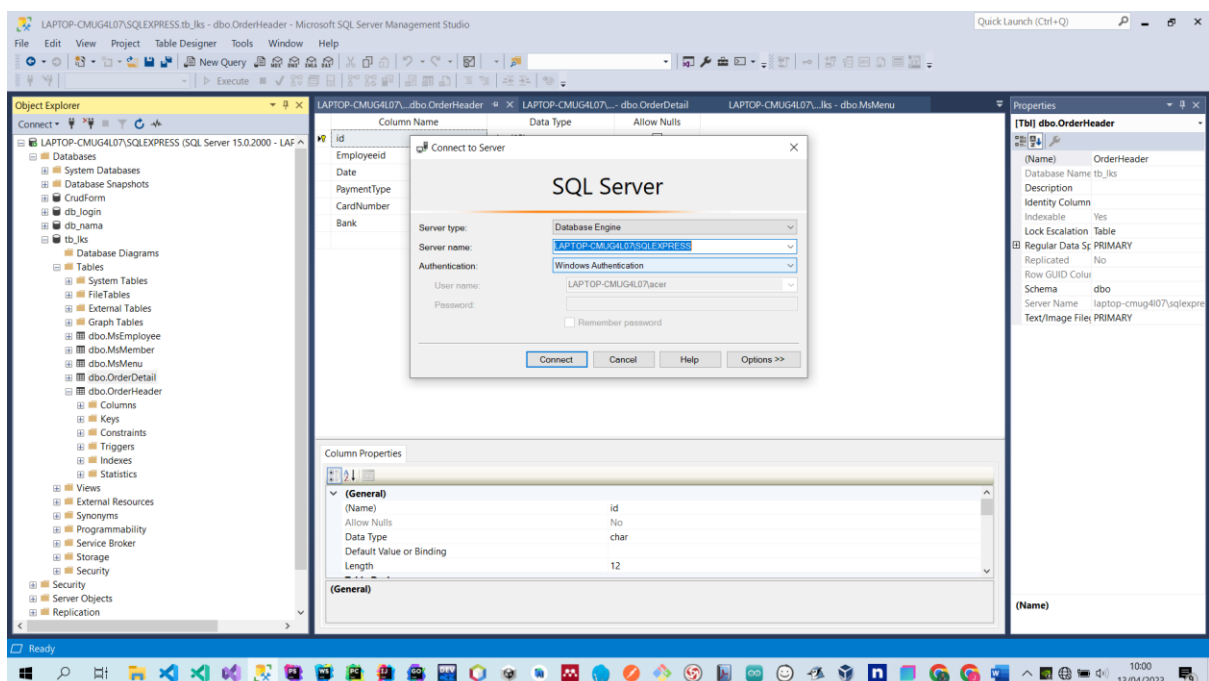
LAPTOP-CMUG4L07\SQLEXPRESS.tb_lks - dbo.OrderHeader - Microsoft SQL Server Management Studio

Quick Launch (Ctrl+Q)

File Edit View Project Table Designer Tools Window Help

New Query

Execute

Object Explorer

Connect ▾

LAPTOP-CMUG4L07\SQLEXPRESS (SQL Server 15.0.2000 - LAP
Databases
System Databases
Database Snapshots
CrudForm
db_login
db_nama
tb_lks
Database Diagrams
Tables
System Tables
FileTables
External Tables
Graph Tables
dbo.MsEmployee
dbo.MsMember
dbo.MsMenu
dbo.OrderDetail
dbo.OrderHeader
Columns
Keys
Constraints
Triggers
Indexes
Statistics
Views
External Resources
Synonyms
Programmability
Service Broker
Storage
Security
Security
Server Objects
Replication

LAPTOP-CMUG4L07\...dbo.OrderHeader | LAPTOP-CMUG4L07\...- dbo.OrderDetail | LAPTOP-CMUG4L07\...lks - dbo.MsMenu

| Column Name | Data Type | Allow Nulls |
|---|---|---|
| id | | |
| Employeeid | | |
| Date | | |
| PaymentType | | |
| CardNumber | | |
| Bank | | |

Connect to Server

SQL Server

Server type: Database Engine
Server name: LAPTOP-CMUG4L07\SQLEXPRESS
Authentication: Windows Authentication
User name: LAPTOP-CMUG4L07\acer
Password:
Remember password

Connect Cancel Help Options >>

Column Properties

(General)
| | |
|---|---|
| (Name) | id |
| Allow Nulls | No |
| Data Type | char |
| Default Value or Binding | |
| Length | 12 |

(General)

Properties

[Tbl] dbo.OrderHeader

| | |
|---|---|
| (Name) | OrderHeader |
| Database Name | tb_lks |
| Description | |
| Identity Column | |
| Indexable | Yes |
| Lock Escalation | Table |
| Regular Data Sp | PRIMARY |
| Replicated | No |
| Row GUID Colu | |
| Schema | dbo |
| Server Name | laptop-cmug4l07\sqlexpre |
| Text/Image File | PRIMARY |

(Name)

Ready

10:00
13/04/2023